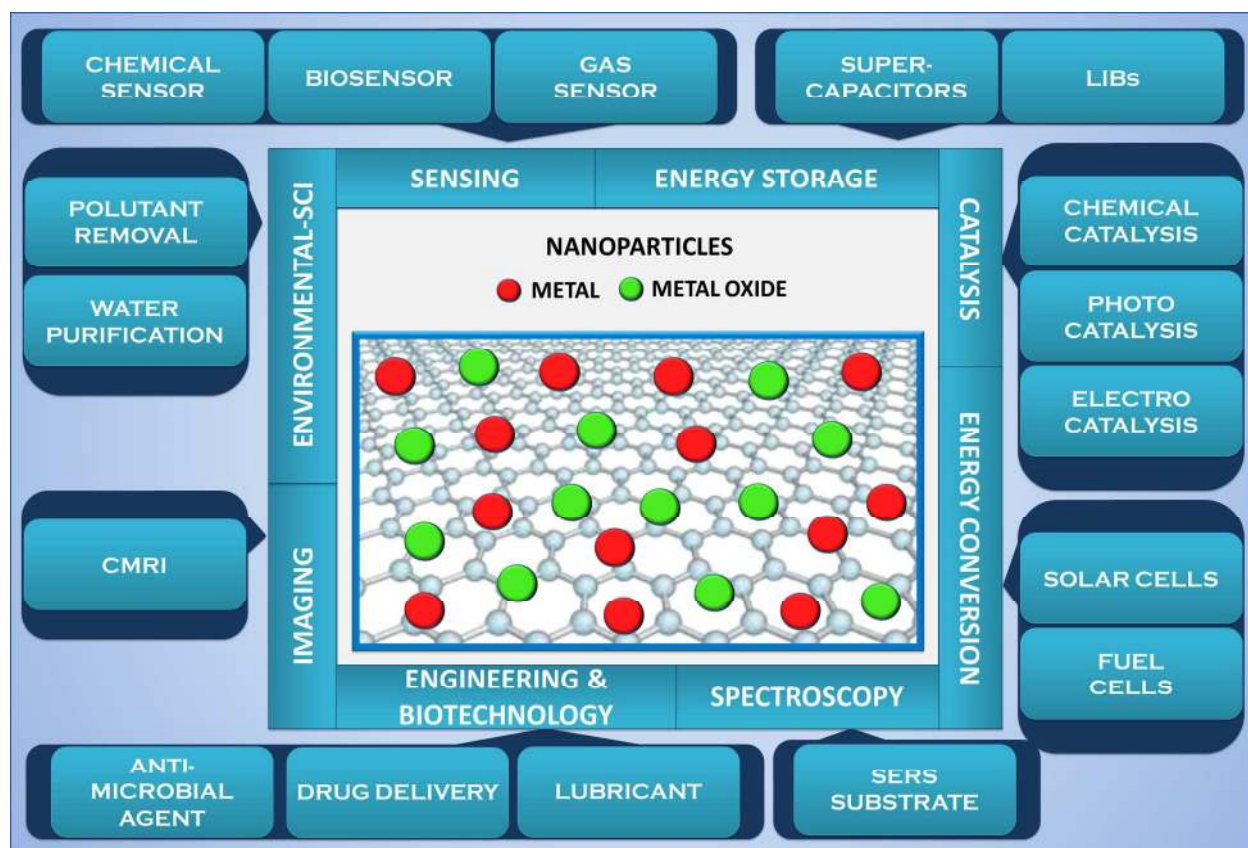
CHEMICAL SENSOR

BIOSENSOR

GAS SENSOR

SUPER-CAPACITORS

LIBs

POLUTANT REMOVAL

WATER PURIFICATION

CMRI

SENSING

ENERGY STORAGE

ENVIRONMENTAL-SCI

IMAGING

NANOPARTICLES

METAL

METAL OXIDE

CATALYSIS

ENERGY CONVERSION

ENGINEERING & BIOTECHNOLOGY

SPECTROSCOPY

CHEMICAL CATALYSIS

PHOTO CATALYSIS

ELECTRO CATALYSIS

SOLAR CELLS

FUEL CELLS

ANTI-MICROBIAL AGENT

DRUG DELIVERY

LUBRICANT

SERS SUBSTRATE